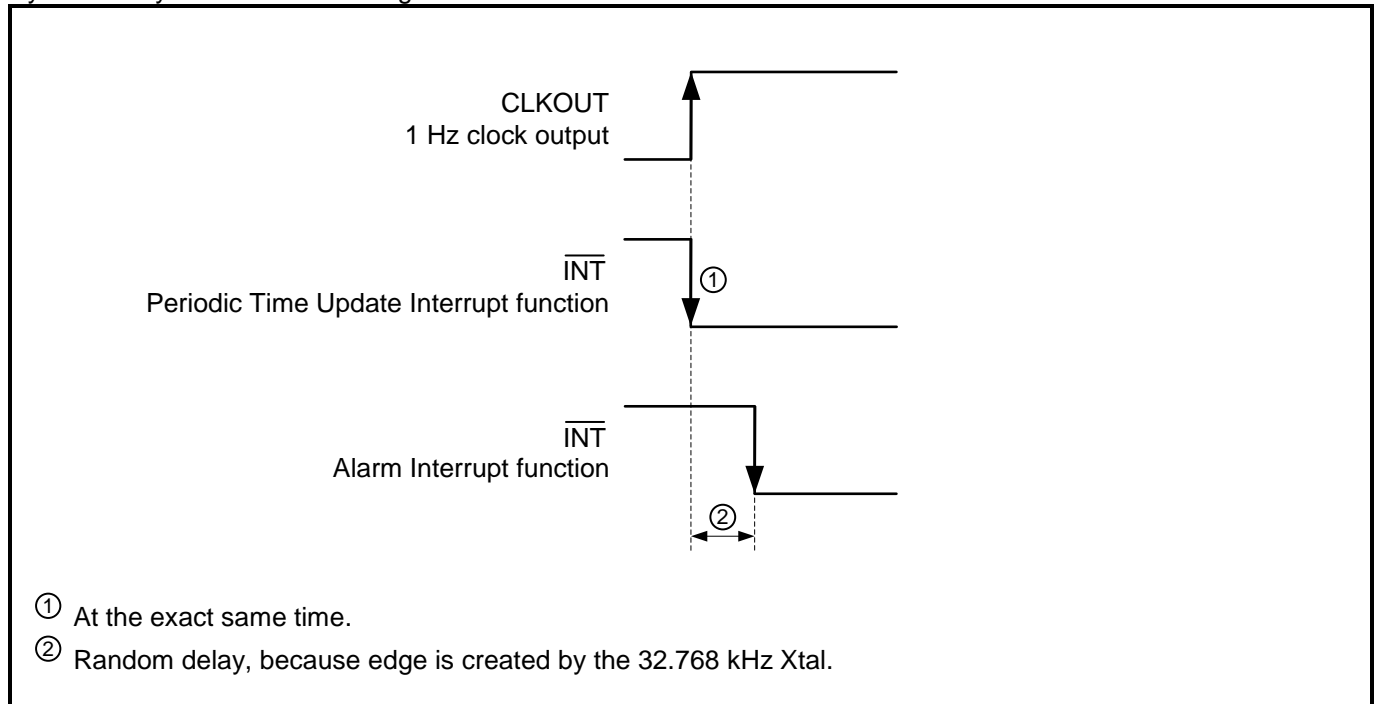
CLKOUT
1 Hz clock output

$\overline{INT}$
Periodic Time Update Interrupt function

①

$\overline{INT}$
Alarm Interrupt function

②

① At the exact same time.

② Random delay, because edge is created by the 32.768 kHz Xtal.